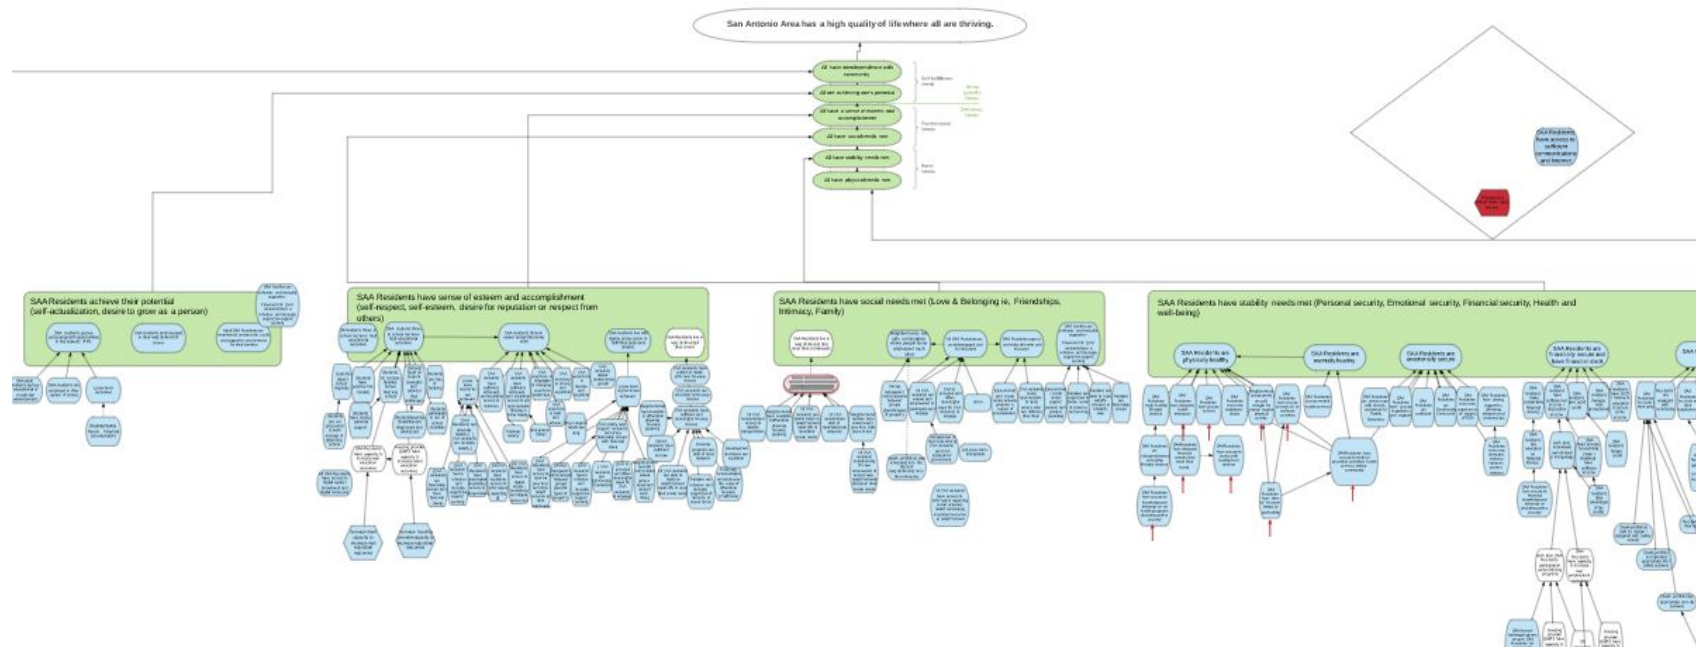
San Antonio Area has a high quality of life where all are thriving.

All have self-actualization needs met

All are achieving one's potential

All have a sense of esteem and accomplishment

All have social needs met

All have stability needs met

All have physical needs met

Self-fulfillment needs

Psychological needs

Basic needs

SAA Residents achieve their potential (self-actualization, desire to grow as a person)

SAA Residents have sense of esteem and accomplishment (self-respect, self-esteem, desire for reputation or respect from others)

SAA Residents have social needs met (Love & Belonging ie, Friendships, Intimacy, Family)

SAA Residents have stability needs met (Personal security, Emotional security, Financial security, Health and well-being)

SAA Residents are physically healthy

SAA Residents are mentally healthy

SAA Residents are emotionally secure

SAA Residents are financially secure and have financial stock

SAA Residents have access to sufficient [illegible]

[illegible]